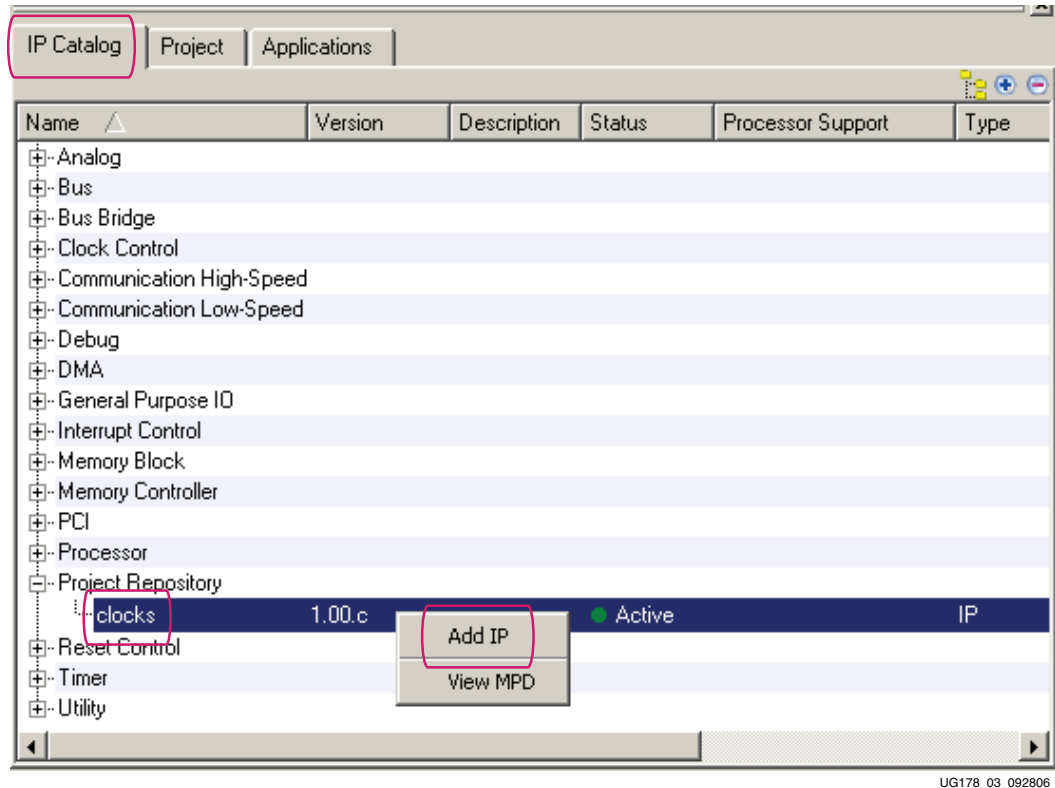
IP Catalog | Project | Applications

| Name | Version | Description | Status | Processor Support | Type |
|---|---|---|---|---|---|
| Analog | | | | | |
| Bus | | | | | |
| Bus Bridge | | | | | |
| Clock Control | | | | | |
| Communication High-Speed | | | | | |
| Communication Low-Speed | | | | | |
| Debug | | | | | |
| DMA | | | | | |
| General Purpose IO | | | | | |
| Interrupt Control | | | | | |
| Memory Block | | | | | |
| Memory Controller | | | | | |
| PCI | | | | | |
| Processor | | | | | |
| Project Repository | | | | | |
| clocks | 1.00.c | | Active | | IP |
| Reset Control | | | | | |
| Timer | | | | | |
| Utility | | | | | |

Add IP
View MPD

UG178 03 092806